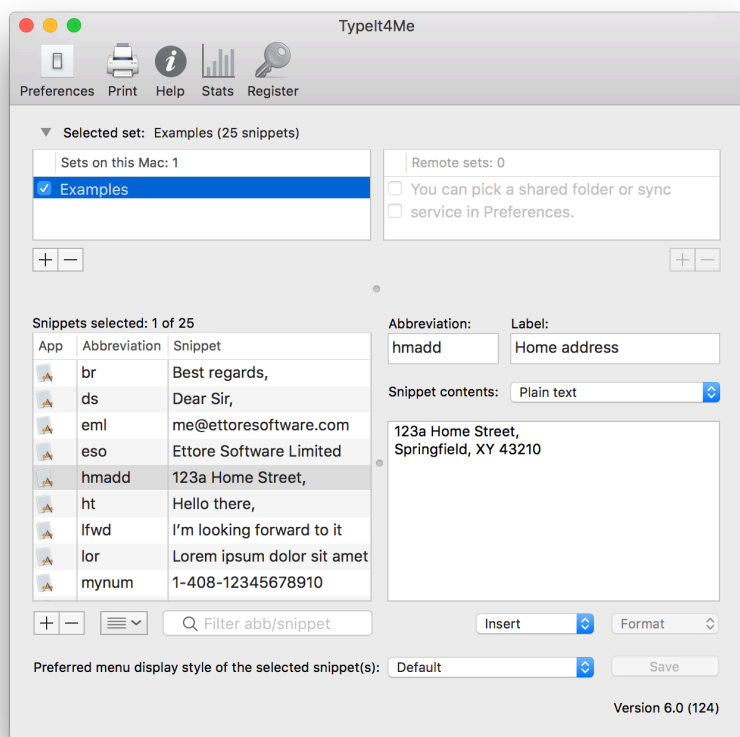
TypeIt4Me

Preferences Print Help Stats Register

Selected set: Examples (25 snippets)

Sets on this Mac: 1
Examples

Remote sets: 0
You can pick a shared folder or sync service in Preferences.

+ −

+ −

Snippets selected: 1 of 25

| App | Abbreviation | Snippet |
|---|---|---|
| | br | Best regards, |
| | ds | Dear Sir, |
| | eml | me@ettoresoftware.com |
| | eso | Ettore Software Limited |
| | hmadd | 123a Home Street, |
| | ht | Hello there, |
| | lfwd | I'm looking forward to it |
| | lor | Lorem ipsum dolor sit amet |
| | mynum | 1-408-12345678910 |

Abbreviation: hmadd
Label: Home address

Snippet contents: Plain text

123a Home Street,
Springfield, XY 43210

+ −

Filter abb/snippet

Insert

Format

Preferred menu display style of the selected snippet(s): Default

Save

Version 6.0 (124)